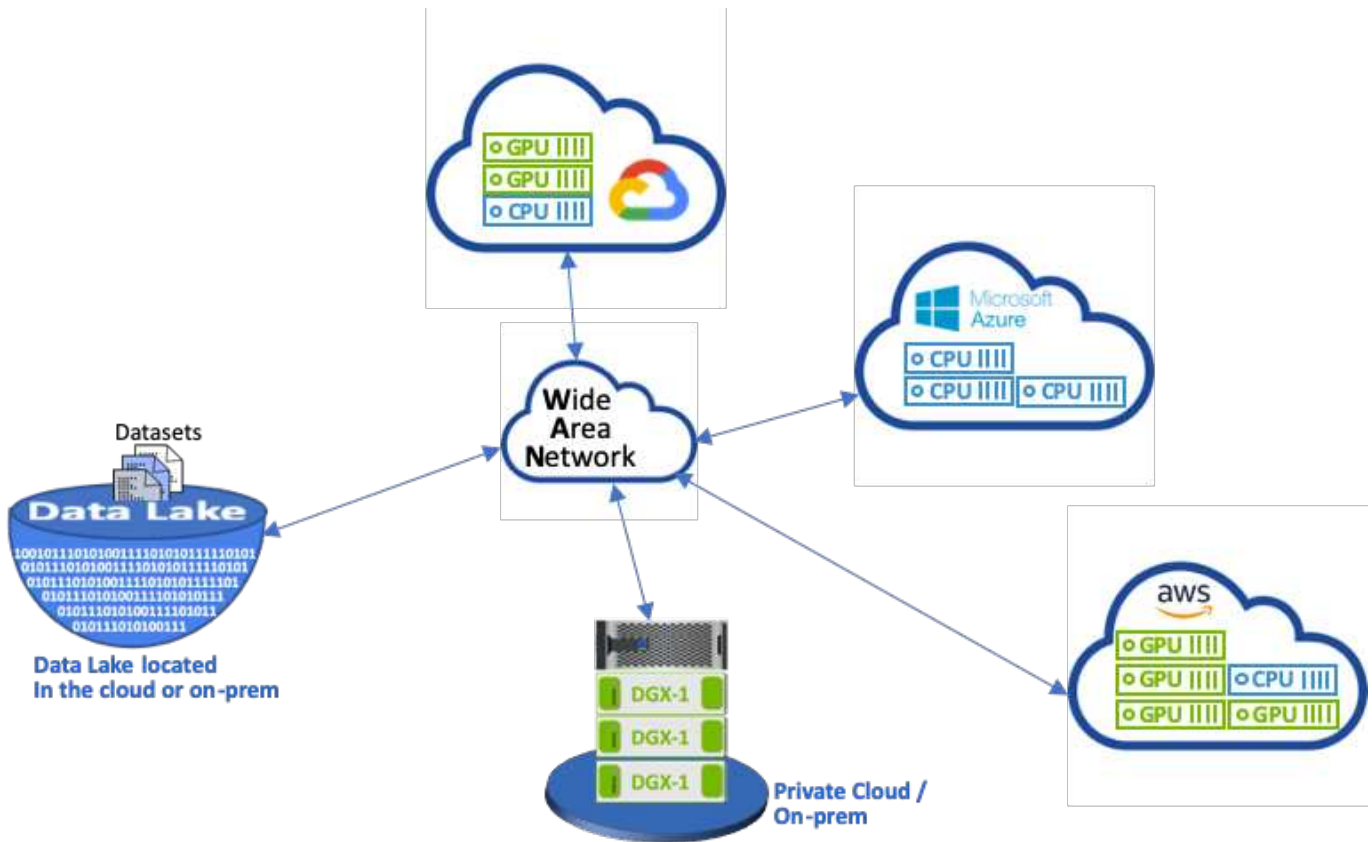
GPU
GPU
CPU

Microsoft Azure
CPU
CPU
CPU

Wide Area Network

Datasets
Data Lake
1001011101010011110101011111010101
0101110101001111010101011110101
01011101010011110101011111101
0101110101001111010101111
01011101010011110101 1
010111010100111

Data Lake located In the cloud or on-prem

aws
GPU
GPU
CPU
GPU
GPU

DGX-1
DGX-1
DGX-1

Private Cloud / On-prem